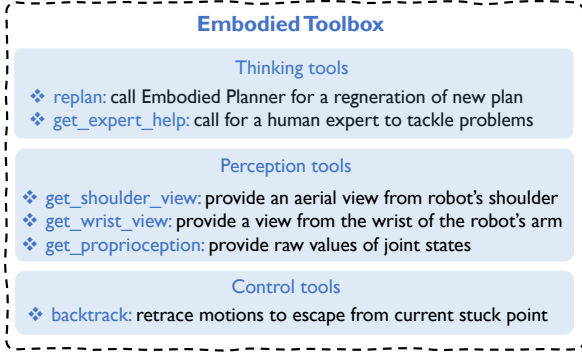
Embodied Toolbox

Thinking tools

❖ replan: call Embodied Planner for a regneration of new plan
❖ get_expert_help: call for a human expert to tackle problems

Perception tools

❖ get_shoulder_view: provide an aerial view from robot's shoulder
❖ get_wrist_view: provide a view from the wrist of the robot's arm
❖ get_proprioception: provide raw values of joint states

Control tools

❖ backtrack: retrace motions to escape from current stuck point